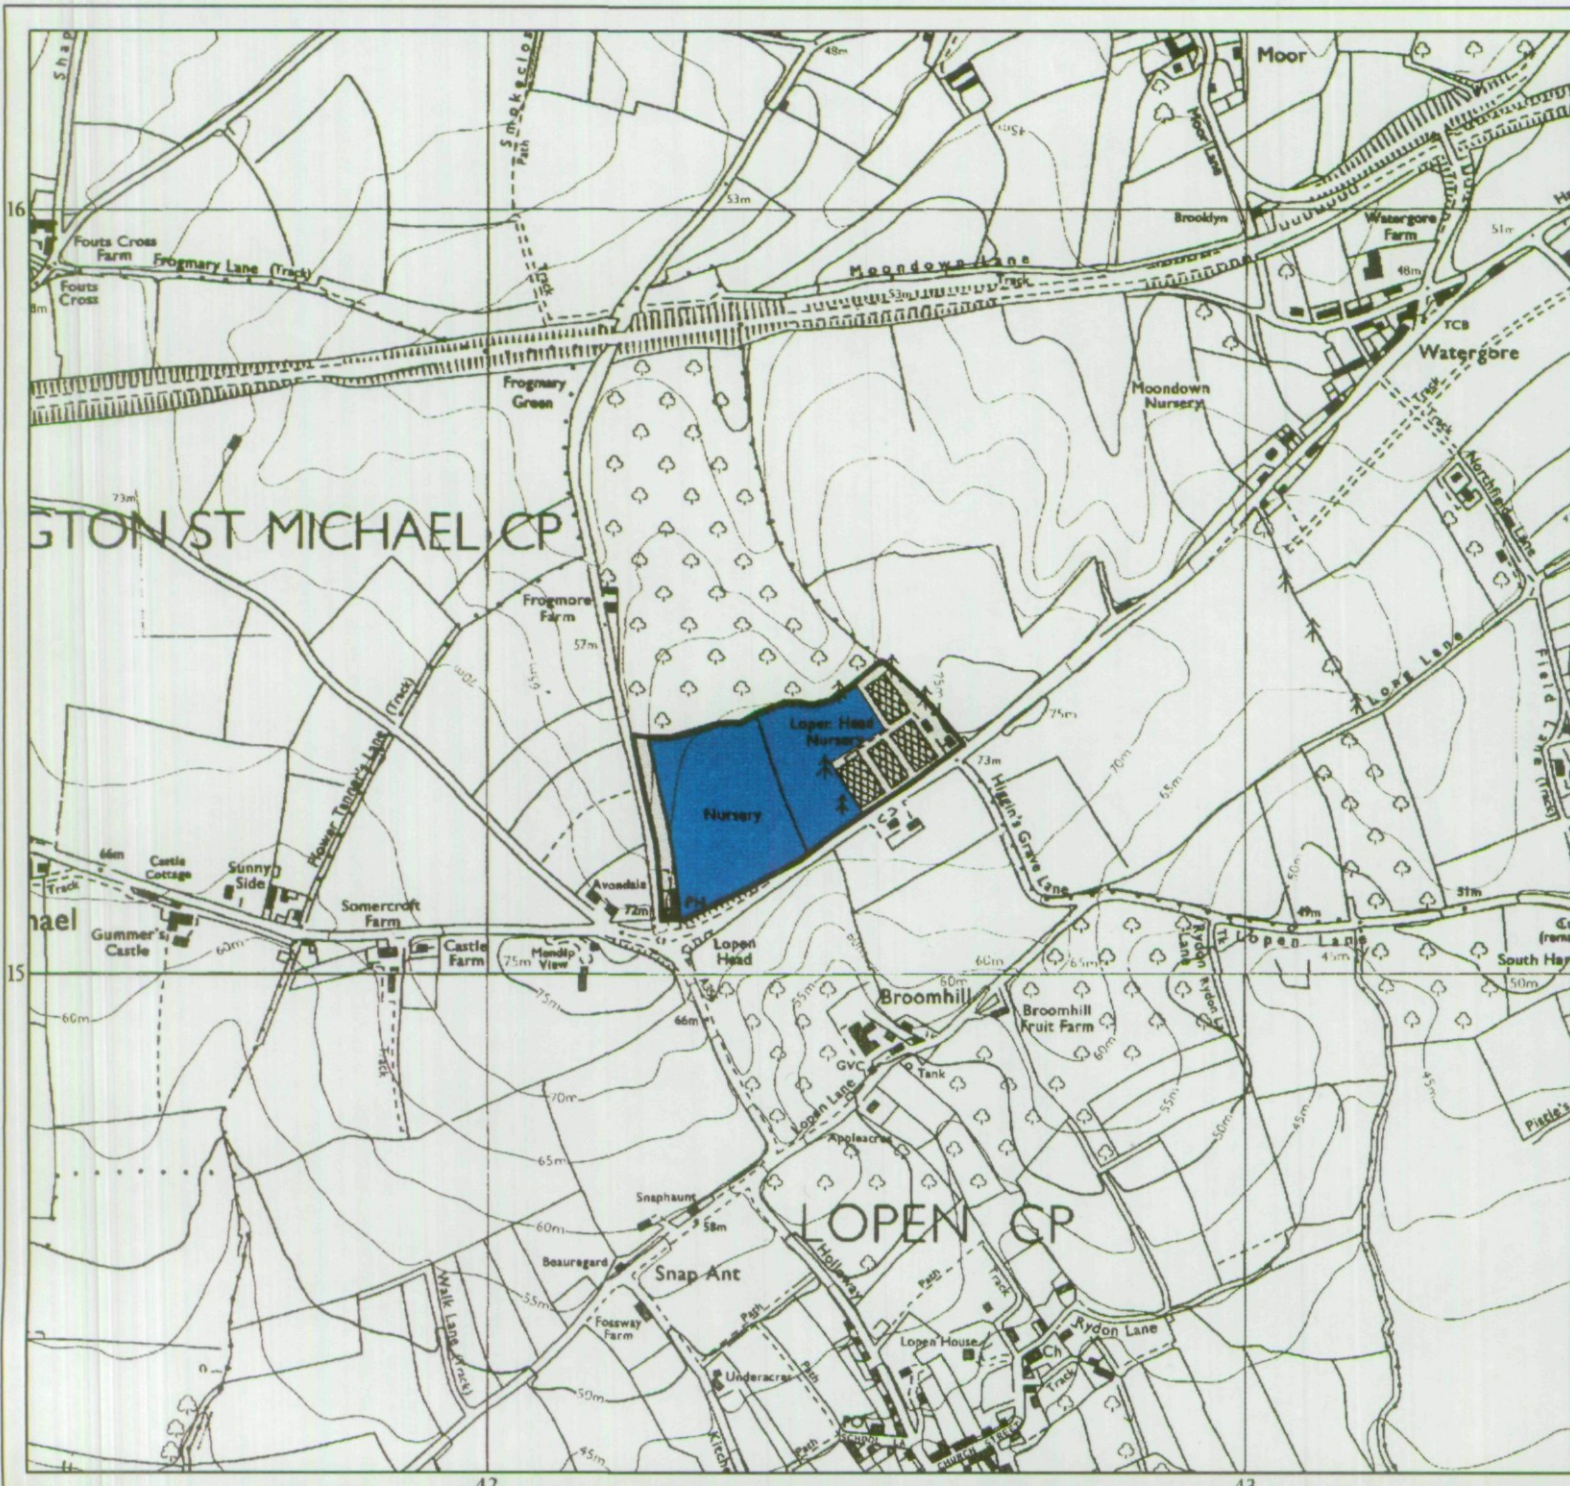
Moor

48m

Smokeclose

Path

Moor Lane

45m

53m

16

Fouts Cross Farm

Frogmary Lane (Track)

Fouts Cross

Track

Brooklyn

Watergore Farm

51m

Moondown Lane

Track

53m

48m

TCB

Watergore

Frogmary Green

Moondown Nursery

Track

Track

Northfield Lane

73m

GTON ST MICHAEL CP

Frogmore Farm

57m

Long Lane

Field Lane (Track)

75m

Lopen Head Nursery

75m

73m

Higgin's Grave Lane

70m

65m

70m

Flower Tanner's Lane

(Track)

Nursery

66m

Castle Cottage

Sunny Side

Somercroft Farm

Avondale

72m

PH

50m

51m

49m

hael

Gummer's Castle

60m

Castle Farm

75m

Mendip View

Lopen Head

60m

60m

65m

Rydon Lane

Tk

Lopen Lane

45m

South Har

50m

15

60m

75m

A356

66m

55m

Broomhill

Broomhill Fruit Farm

Track

60m

GVC

Tank

Rydon La

45m

70m

Lopen Lane

Appleacre

55m

50m

45m

Pistle's

65m

Snaphaunt

58m

60m

LOPEN CP

Holloway

Beauregard

Snap Ant

Track

Path

55m

Walk Lane (Track)

Fossway Farm

Path

Lopen House

Ch

Rydon Lane

Track

Underacre

Path

50m

PO

School

Path

45m

Kitchen

Church Street

42

43